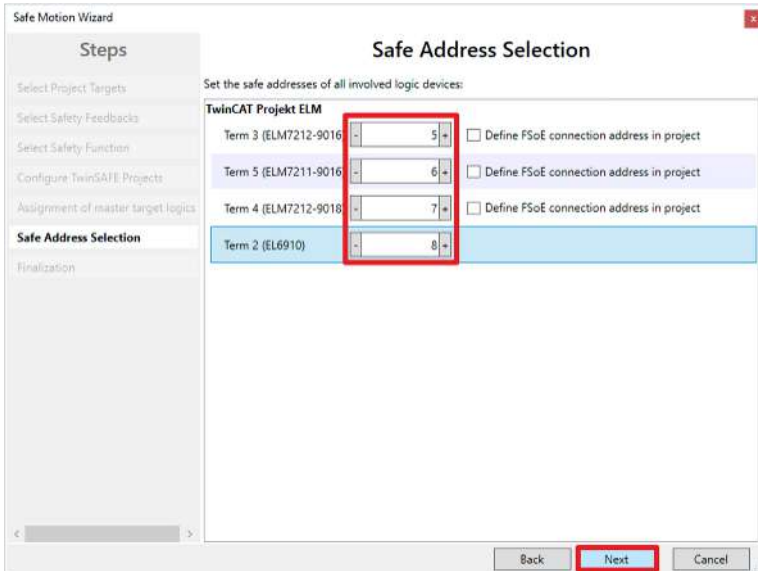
Safe Motion Wizard

Steps

Select Project Targets

Select Safety Feedbacks

Select Safety Function

Configure TwinSAFE Projects

Assignment of master target logics

Safe Address Selection

Finalization

Safe Address Selection

Set the safe addresses of all involved logic devices:

TwinCAT Projekt ELM

Term 3 (ELM7212-9016 - 5 + Define FSoE connection address in project

Term 5 (ELM7211-9016 - 6 + Define FSoE connection address in project

Term 4 (ELM7212-9018 - 7 + Define FSoE connection address in project

Term 2 (EL6910) - 8 +

Back Next Cancel